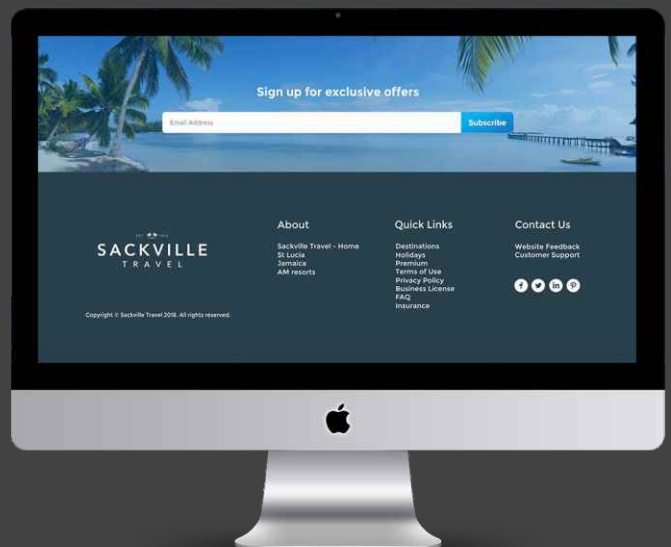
Sign up for exclusive offers

Email Address

Subscribe

SACKVILLE
TRAVEL

Copyright © Sackville Travel 2018. All rights reserved.

About

Sackville Travel - Home
St Lucia
Jamaica
AM resorts

Quick Links

Destinations
Holidays
Premium
Terms of Use
Privacy Policy
Business License
FAQ
Insurance

Contact Us

Website Feedback
Customer Support